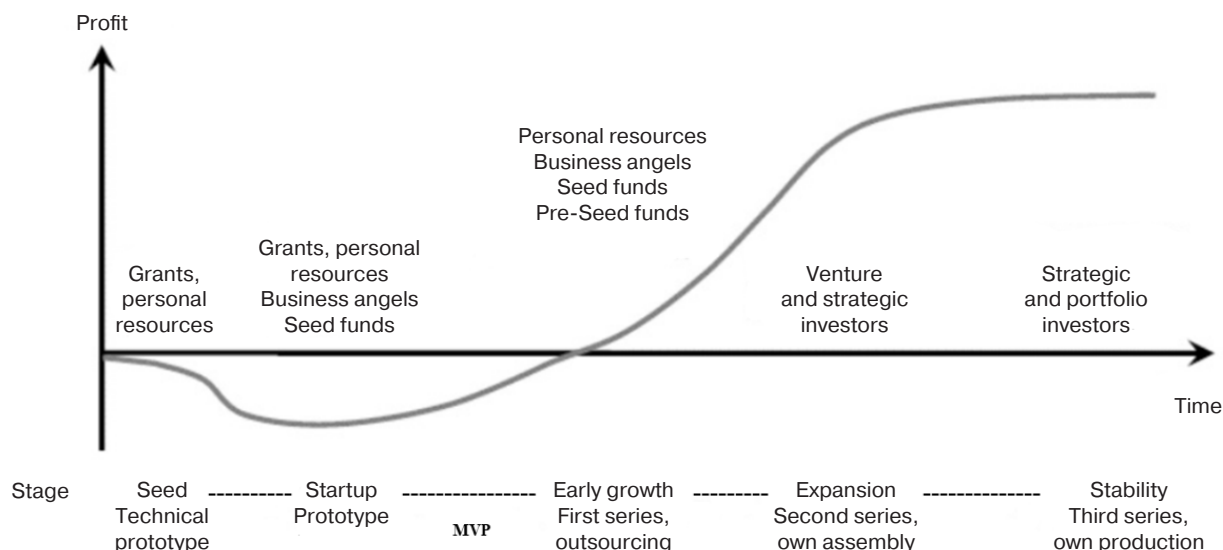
Profit

Personal resources
Business angels
Seed funds
Pre-Seed funds

Grants, personal resources

Grants, personal resources
Business angels
Seed funds

Venture and strategic investors

Strategic and portfolio investors

Time

Stage

Seed
Technical prototype

Startup
Prototype

MVP

Early growth
First series, outsourcing

Expansion
Second series, own assembly

Stability
Third series, own production